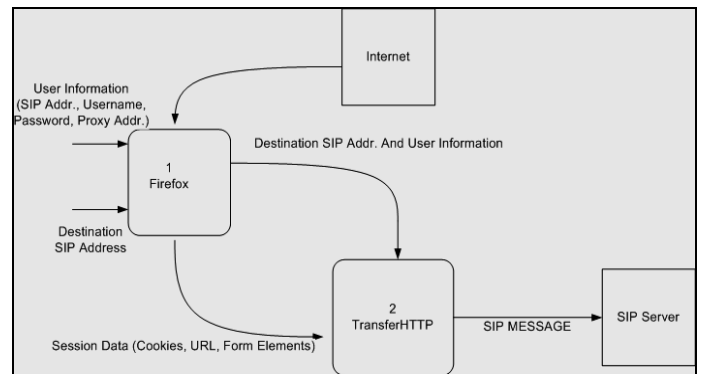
Internet

User Information (SIP Addr., Username, Password, Proxy Addr.)

1
Firefox

Destination SIP Addr. And User Information

Destination SIP Address

2
TransferHTTP

SIP MESSAGE

SIP Server

Session Data (Cookies, URL, Form Elements)